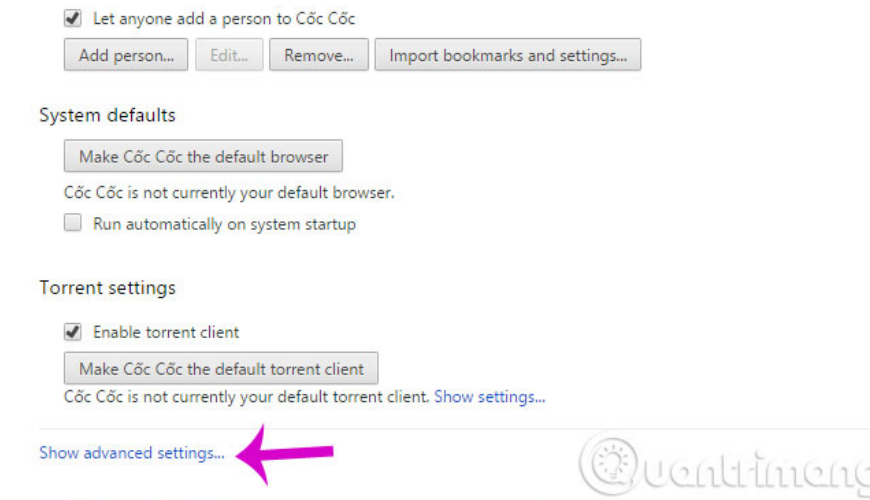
Let anyone add a person to Cốc Cốc

Add person... Edit... Remove... Import bookmarks and settings...

System defaults

Make Cốc Cốc the default browser

Cốc Cốc is not currently your default browser.

Run automatically on system startup

Torrent settings

Enable torrent client

Make Cốc Cốc the default torrent client

Cốc Cốc is not currently your default torrent client. Show settings...

Show advanced settings...

uantrimang